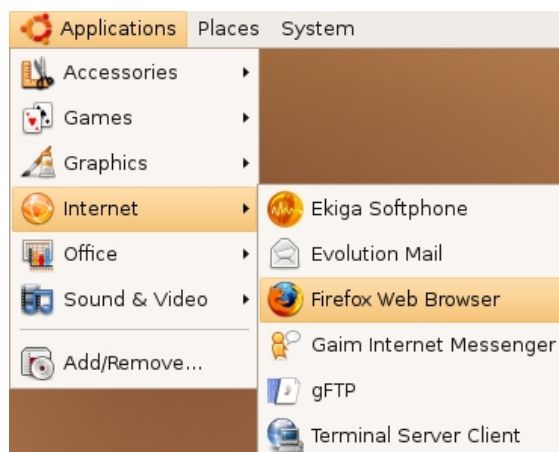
Applications Places System

Accessories
Games
Graphics
Internet
Office
Sound & Video
Add/Remove...

Ekiga Softphone
Evolution Mail
Firefox Web Browser
Gaim Internet Messenger
gFTP
Terminal Server Client